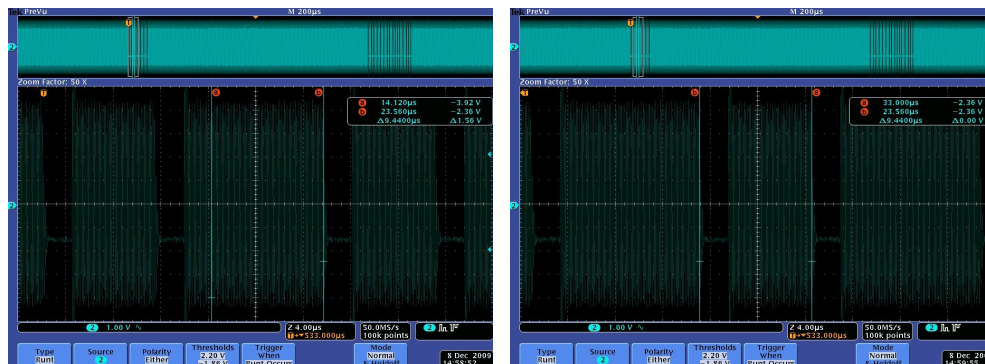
PreVu
M 200μs
Zoom Factor: 50 X
a 14.120μs −3.92 V
b 23.560μs −2.36 V
Δ9.4400μs Δ1.56 V
2 1.00 V
Z 4.00μs
T→▾533.000μs
50.0MS/s
100k points
2
Type
Runt
Source
2
Polarity
Either
Thresholds
2.20 V
−1.56 V
Trigger
When
Runt Occurs
Mode
Normal
& Holdoff
8 Dec 2009
14:59:57

PreVu
M 200μs
Zoom Factor: 50 X
a 33.000μs −2.36 V
b 23.560μs −2.36 V
Δ9.4400μs Δ0.00 V
2 1.00 V
Z 4.00μs
T→▾533.000μs
50.0MS/s
100k points
2
Type
Runt
Source
2
Polarity
Either
Thresholds
2.20 V
−1.56 V
Trigger
When
Runt Occurs
Mode
Normal
& Holdoff
8 Dec 2009
14:59:55